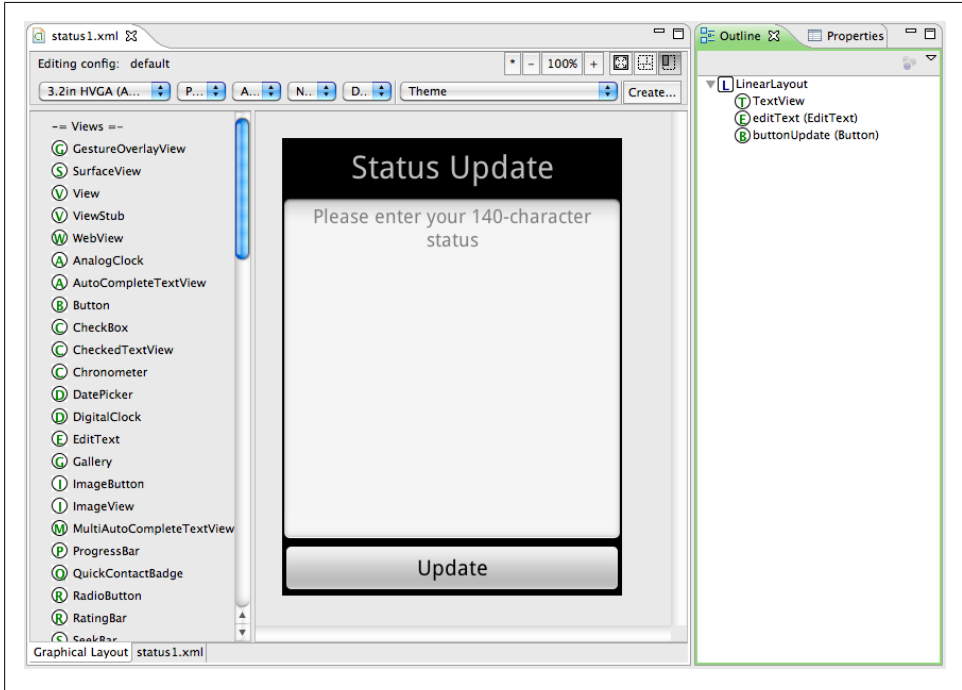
status1.xml

Editing config: default

* - 100% +

3.2in HVGA (A... P... A... N... D... Theme Create...

-= Views =-
G GestureOverlayView
S SurfaceView
V View
V ViewStub
W WebView
A AnalogClock
A AutoCompleteTextView
B Button
C CheckBox
C CheckedTextView
C Chronometer
D DatePicker
D DigitalClock
E EditText
G Gallery
I ImageButton
I ImageView
M MultiAutoCompleteTextView
P ProgressBar
Q QuickContactBadge
R RadioButton
R RatingBar
S SeekBar

Status Update

Please enter your 140-character status

Update

Graphical Layout status1.xml

Outline Properties

L LinearLayout
T TextView
E editText (EditText)
B buttonUpdate (Button)